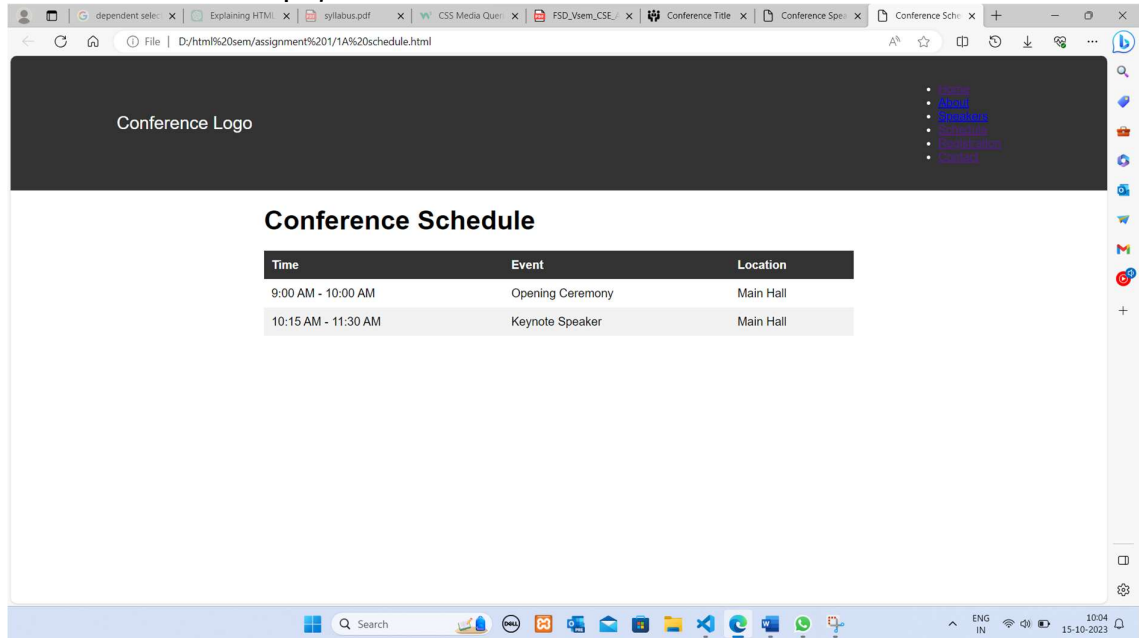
dependent selec | Explaining HTML | syllabus.pdf | CSS Media Quer | FSD_Vsem_CSE_ | Conference Title | Conference Spea | Conference Sche

File | D:/html%20sem/assignment%201/1A%20schedule.html

Conference Logo

- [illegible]
- About
- Speakers
- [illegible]
- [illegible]
- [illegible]

# Conference Schedule

| Time | Event | Location |
|---|---|---|
| 9:00 AM - 10:00 AM | Opening Ceremony | Main Hall |
| 10:15 AM - 11:30 AM | Keynote Speaker | Main Hall |

Search

ENG IN

10:04
15-10-2023